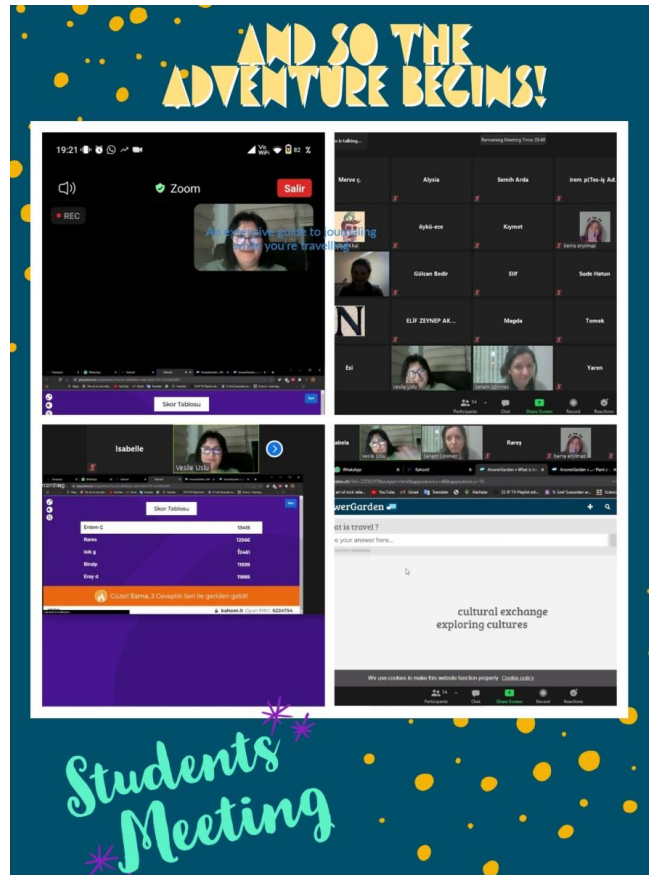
AND SO THE ADVENTURE BEGINS!

19:21 82 %
Zoom
Sair
REC
An extensive guide to journalling while you're travelling

Skor Tablosu

is talking...
Remaining Meeting Time: 35:00

| Merve ç. | Alysia | Semih Arda | irem p(Tes-iş Ad. |
|---|---|---|---|
| | öykü-ece | Kıymet | berra eryılmaz |
| | Gülcan Bedir | Elif | Sude Hatun |
| | ELİF ZEYNEP AK... | Magda | Tomek |
| Esi | Vesile Uslu | Senem Sönmez | Yaren |

Participants Chat Share Screen Record Reactions

Isabelle
Vesile Uslu

Skor Tablosu

| Erdem C | 13415 |
|---|---|
| Rares | 12566 |
| nik g | 12461 |
| Bindp | 11939 |
| Eray d | 11865 |

Güzel! Esma, 3 Cevaplık Seri ile geriden geldi!
kahoot.it Oyun PIN'i: 6224754

abela Vesile Uslu Senem Sönmez Rareş berra eryılmaz
WhatsApp Kahoot AnswerGarden • What is t... AnswerGarden • ... Paint
YouTube Gmail Translate
werGarden
at is travel ?
e your answer here...
cultural exchange
exploring cultures
We use cookies to make this website function properly Cookie policy
Participants Chat Share Screen Record Reactions

Students Meeting